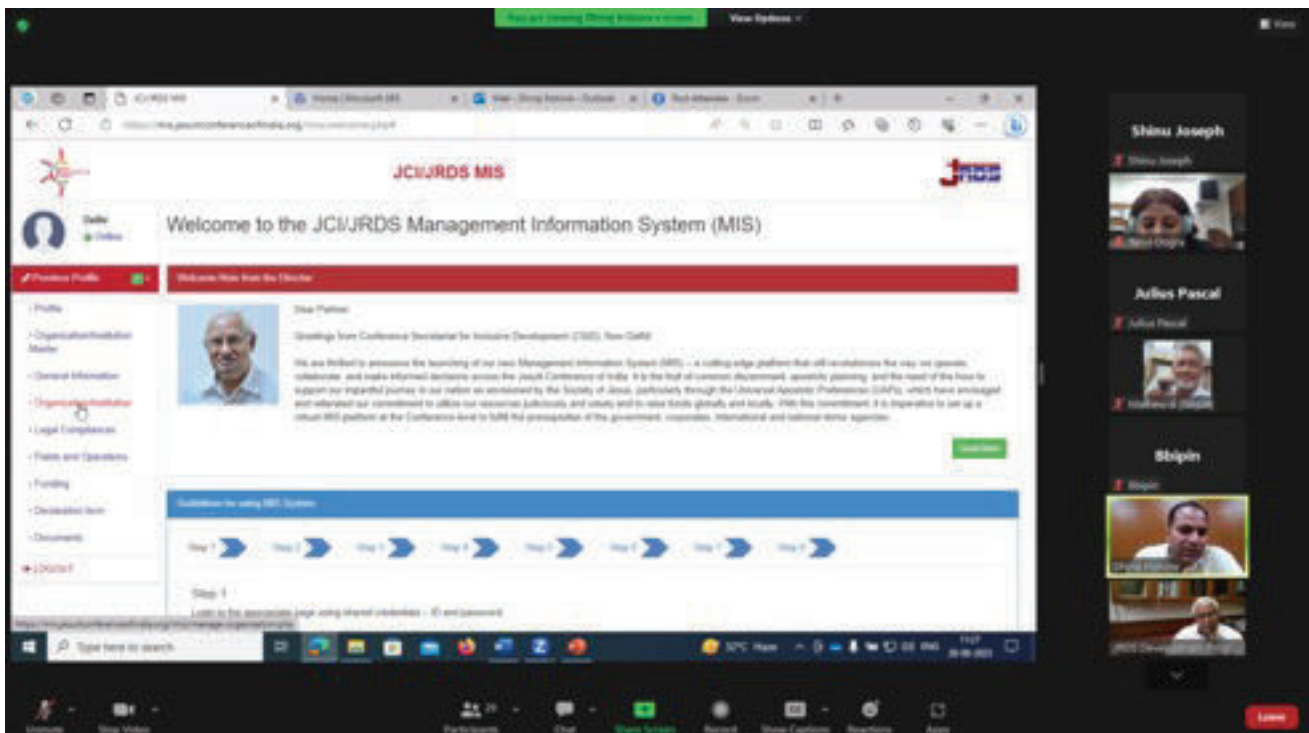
View Options

JCI/JRDS MIS

Welcome to the JCI/JRDS Management Information System (MIS)

Delhi
Online

Welcome Note from the Director

Dear Partner,

Greetings from Conference Secretariat for Inclusive Development (CSID), New Delhi!

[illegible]

Profile
Organization/Institution Master
General Information
Organization/Institution
Legal Compliances
Fields and Operations
Funding
Declaration form
Documents
LOGOUT

Step 1
Step 2
Step 3
Step 4
Step 5
Step 6
Step 7
Step 8

Step 1
Login to the appropriate page using shared credentials - ID and password

Type here to search

32°C Haze

Shinu Joseph
Julius Pascal
Bbipin

Leave